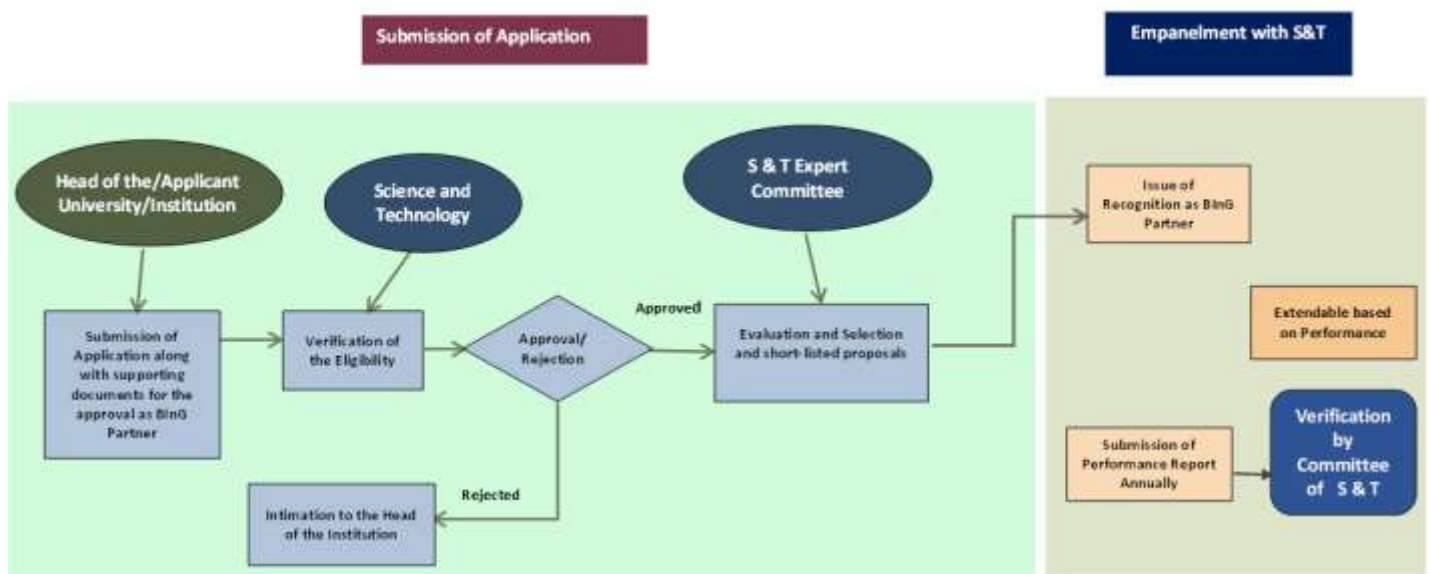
Submission of Application

Empanelment with S&T

Head of the/Applicant University/Institution

Science and Technology

S & T Expert Committee

Issue of Recognition as BInG Partner

Submission of Application along with supporting documents for the approval as BInG Partner

Verification of the Eligibility

Approval/ Rejection

Approved

Evaluation and Selection and short-listed proposals

Extendable based on Performance

Rejected

Intimation to the Head of the Institution

Submission of Performance Report Annually

Verification by Committee of S & T